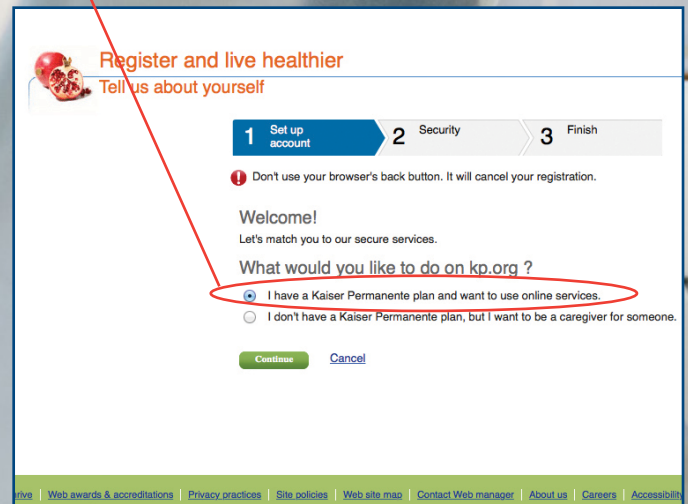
Register and live healthier
Tell us about yourself

1 Set up account
2 Security
3 Finish

Don't use your browser's back button. It will cancel your registration.

Welcome!
Let's match you to our secure services.

What would you like to do on kp.org ?

I have a Kaiser Permanente plan and want to use online services.
I don't have a Kaiser Permanente plan, but I want to be a caregiver for someone.

Continue
Cancel

rive | Web awards & accreditations | Privacy practices | Site policies | Web site map | Contact Web manager | About us | Careers | Accessibility